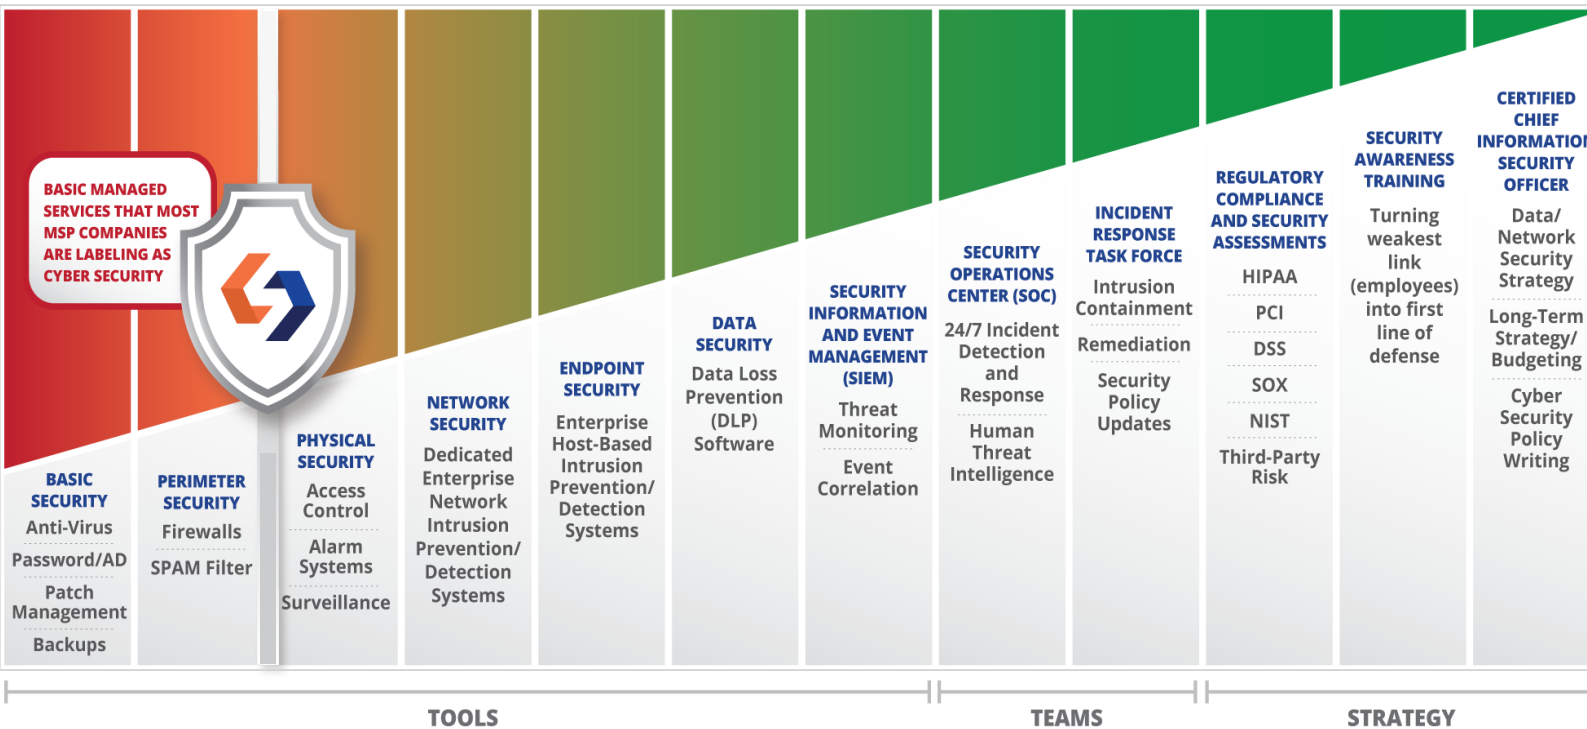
BASIC MANAGED SERVICES THAT MOST MSP COMPANIES ARE LABELING AS CYBER SECURITY

BASIC SECURITY
Anti-Virus
Password/AD
Patch Management
Backups

PERIMETER SECURITY
Firewalls
SPAM Filter

PHYSICAL SECURITY
Access Control
Alarm Systems
Surveillance

NETWORK SECURITY
Dedicated Enterprise Network Intrusion Prevention/ Detection Systems

ENDPOINT SECURITY
Enterprise Host-Based Intrusion Prevention/ Detection Systems

DATA SECURITY
Data Loss Prevention (DLP) Software

SECURITY INFORMATION AND EVENT MANAGEMENT (SIEM)
Threat Monitoring
Event Correlation

SECURITY OPERATIONS CENTER (SOC)
24/7 Incident Detection and Response
Human Threat Intelligence

INCIDENT RESPONSE TASK FORCE
Intrusion Containment
Remediation
Security Policy Updates

REGULATORY COMPLIANCE AND SECURITY ASSESSMENTS
HIPAA
PCI
DSS
SOX
NIST
Third-Party Risk

SECURITY AWARENESS TRAINING
Turning weakest link (employees) into first line of defense

CERTIFIED CHIEF INFORMATION SECURITY OFFICER
Data/ Network Security Strategy
Long-Term Strategy/ Budgeting
Cyber Security Policy Writing

TOOLS
TEAMS
STRATEGY